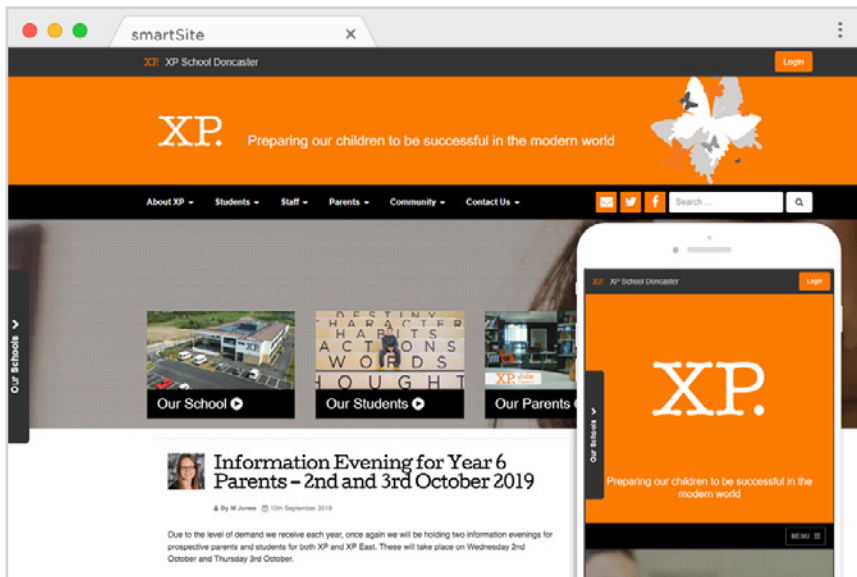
smartSite

XP XP School Doncaster

Login

XP.

Preparing our children to be successful in the modern world

About XP ▾ Students ▾ Staff ▾ Parents ▾ Community ▾ Contact Us ▾

Search ...

Our Schools

DESTINY CHARACTER HABITS ACTIONS WORDS THOUGHT

Our School

Our Students

Our Parents

Information Evening for Year 6 Parents – 2nd and 3rd October 2019

By M Jones 10th September 2019

Due to the level of demand we receive each year, once again we will be holding two information evenings for prospective parents and students for both XP and XP East. These will take place on Wednesday 2nd October and Thursday 3rd October.

XP XP School Doncaster

Login

XP.

Our Schools

Preparing our children to be successful in the modern world

MENU